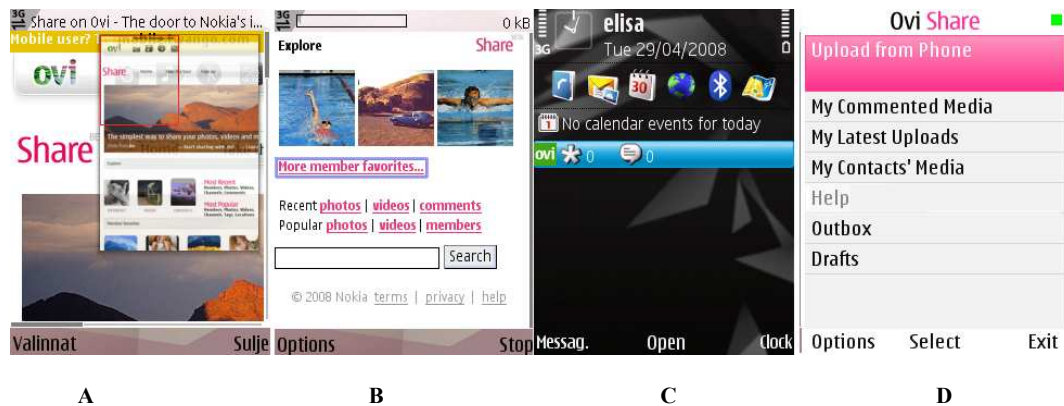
3G Share on Ovi - The door to Nokia's i...
Mobile user?
ovi
Share
Share
The simplest way to share your photos, videos and m...
Valinnat
Sulje

3G 0 kB
Explore
Share
More member favorites...
Recent photos | videos | comments
Popular photos | videos | members
Search
© 2008 Nokia terms | privacy | help
Options
Stop

3G
elisa
Tue 29/04/2008
No calendar events for today
ovi 0 0
Messag.
Open
Clock

Ovi Share
Upload from Phone
My Commented Media
My Latest Uploads
My Contacts' Media
Help
Outbox
Drafts
Options
Select
Exit

A
B
C
D